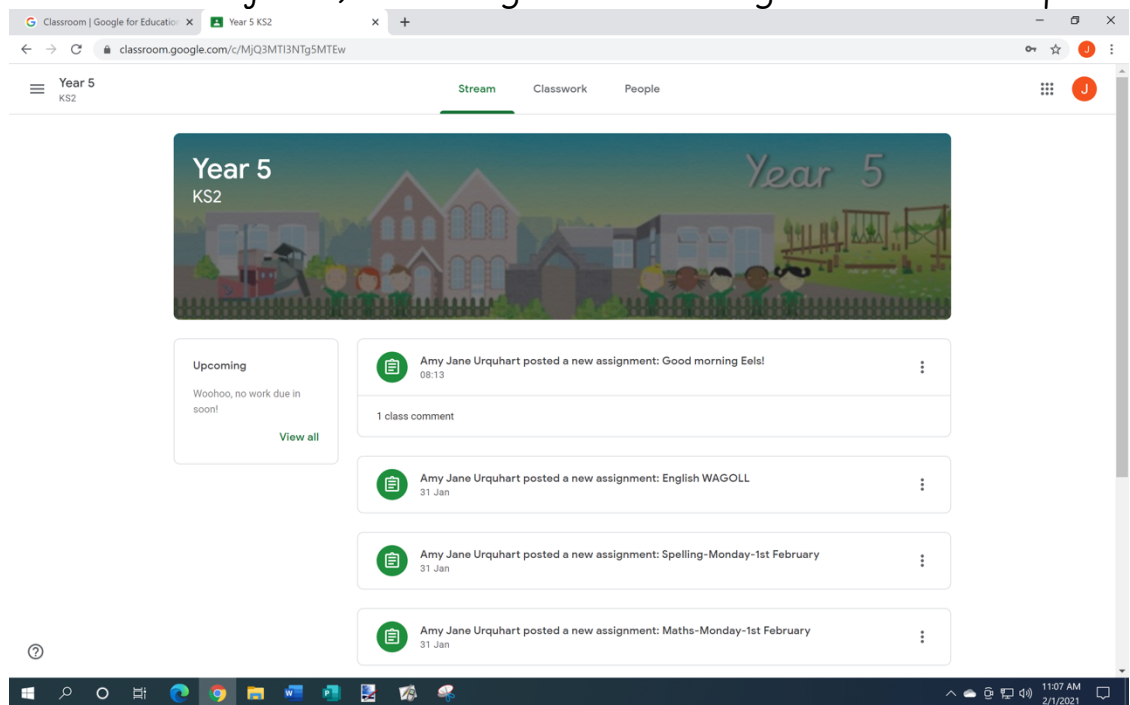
Classroom | Google for Educatio
Year 5 KS2
classroom.google.com/c/MjQ3MTI3NTg5MTEw

Year 5
KS2

Stream
Classwork
People

Year 5
KS2
Year 5

Upcoming
Woohoo, no work due in soon!
View all

Amy Jane Urquhart posted a new assignment: Good morning Eels!
08:13

1 class comment

Amy Jane Urquhart posted a new assignment: English WAGOLL
31 Jan

Amy Jane Urquhart posted a new assignment: Spelling-Monday-1st February
31 Jan

Amy Jane Urquhart posted a new assignment: Maths-Monday-1st February
31 Jan

11:07 AM
2/1/2021